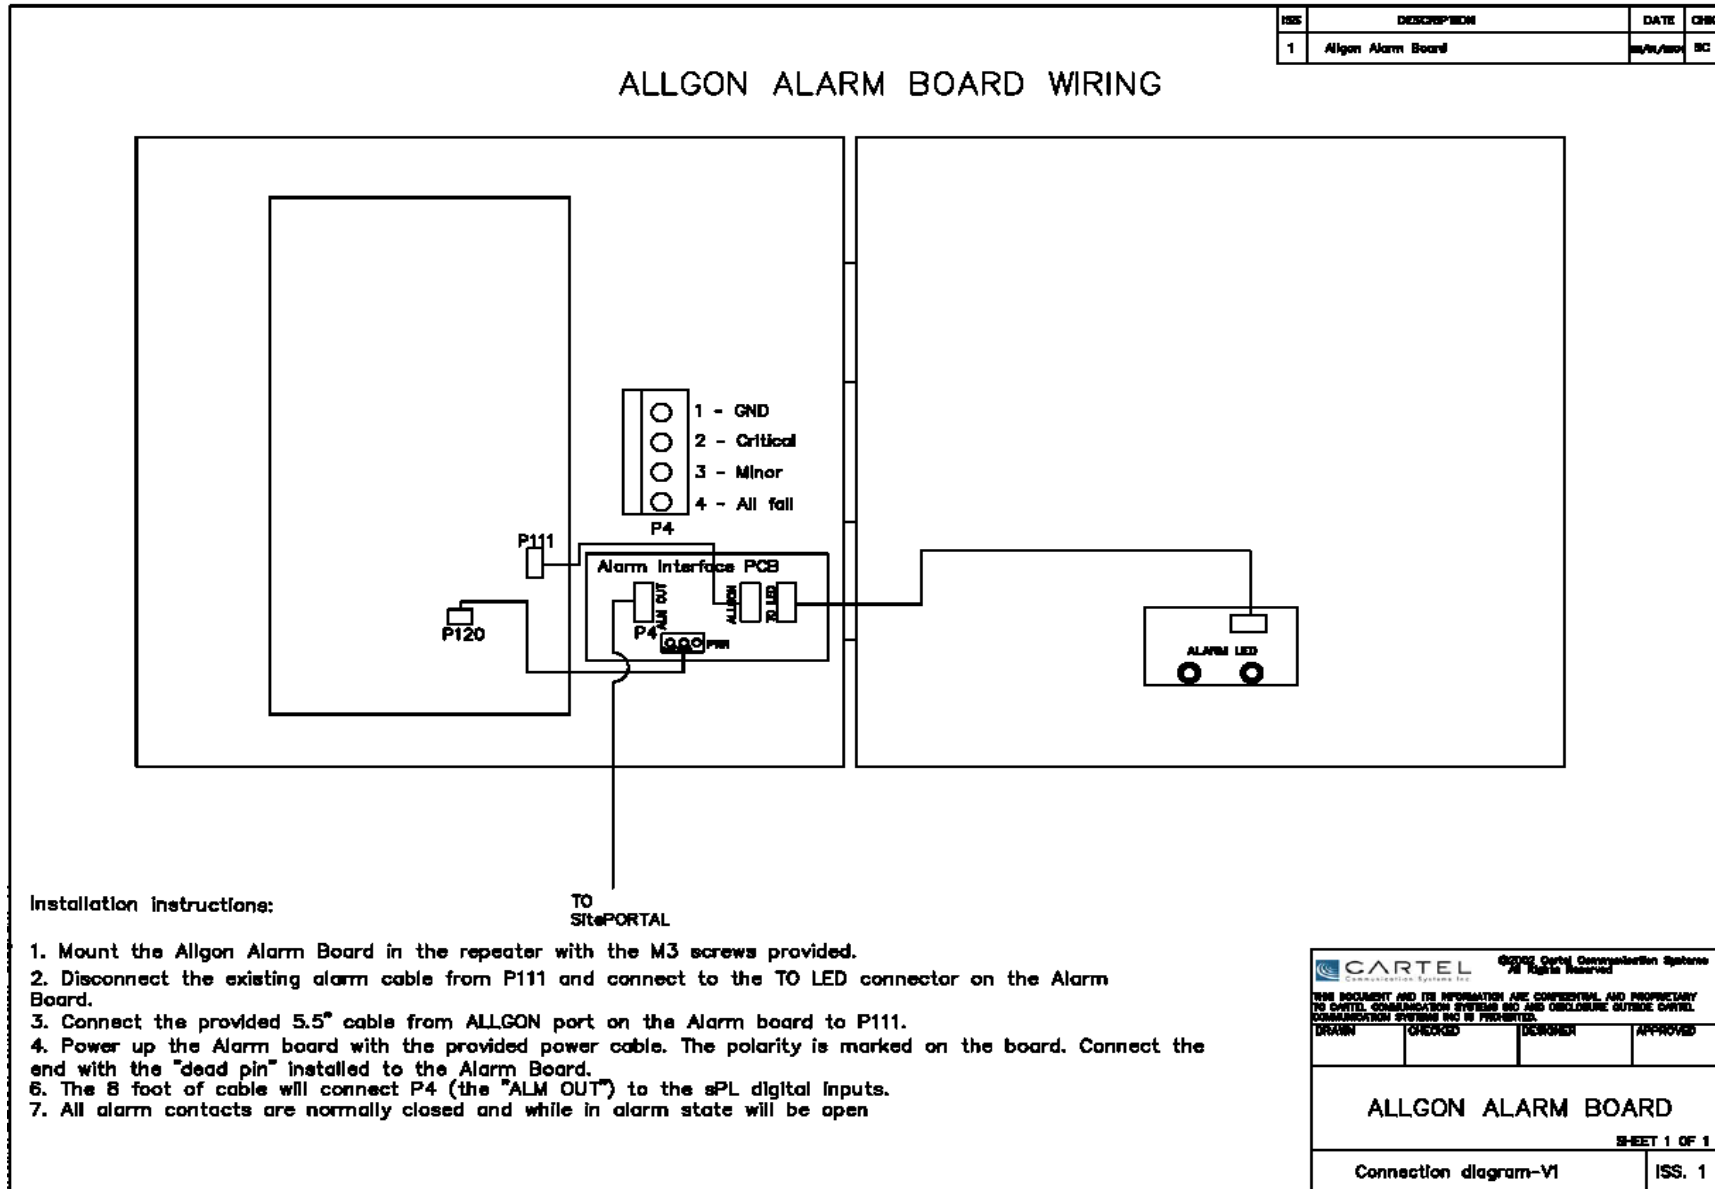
| ISS | DESCRIPTION | DATE | CHK |
|---|---|---|---|
| 1 | Allgon Alarm Board | mm/dd/yyyy | SC |

ALLGON ALARM BOARD WIRING

1 - GND
2 - Critical
3 - Minor
4 - All fail
P4

P111
Alarm Interface PCB
ALM OUT
ALLGON
TO LED
P4
PWR
P120

ALARM LED

TO SitePORTAL

Installation instructions:

1. Mount the Allgon Alarm Board in the repeater with the M3 screws provided.
2. Disconnect the existing alarm cable from P111 and connect to the TO LED connector on the Alarm Board.
3. Connect the provided 5.5" cable from ALLGON port on the Alarm board to P111.
4. Power up the Alarm board with the provided power cable. The polarity is marked on the board. Connect the end with the "dead pin" installed to the Alarm Board.
6. The 8 foot of cable will connect P4 (the "ALM OUT") to the sPL digital inputs.
7. All alarm contacts are normally closed and while in alarm state will be open

CARTEL Communication Systems Inc.
©2002 Cartel Communication Systems All Rights Reserved
THIS DOCUMENT AND ITS INFORMATION ARE CONFIDENTIAL AND PROPRIETARY TO CARTEL COMMUNICATION SYSTEMS INC AND DISCLOSURE OUTSIDE CARTEL COMMUNICATION SYSTEMS INC IS PROHIBITED.

| DRAWN | CHECKED | DESIGNER | APPROVED |
|---|---|---|---|

ALLGON ALARM BOARD
SHEET 1 OF 1
Connection diagram-V1
ISS. 1